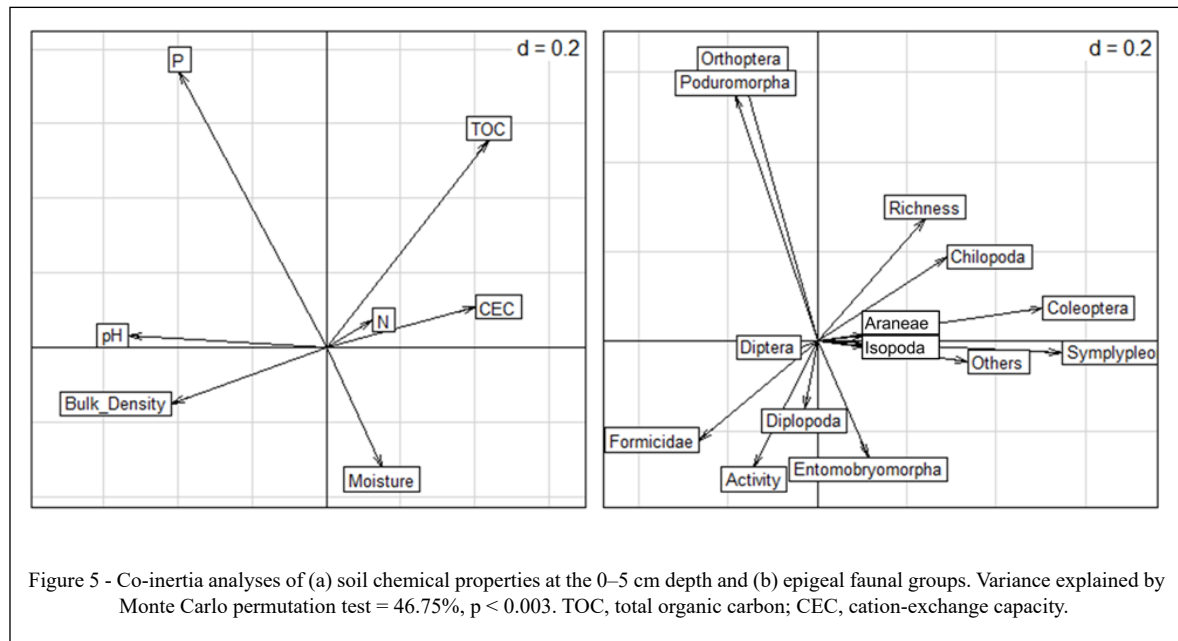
d = 0.2

P

TOC

CEC

N

pH

Bulk_Density

Moisture

d = 0.2

Orthoptera

Poduromorpha

Richness

Chilopoda

Coleoptera

Araneae

Diptera

Isopoda

Symplypleo

Others

Diplopoda

Formicidae

Entomobryomorpha

Activity

Figure 5 - Co-inertia analyses of (a) soil chemical properties at the 0–5 cm depth and (b) epigeal faunal groups. Variance explained by Monte Carlo permutation test = 46.75%, p < 0.003. TOC, total organic carbon; CEC, cation-exchange capacity.